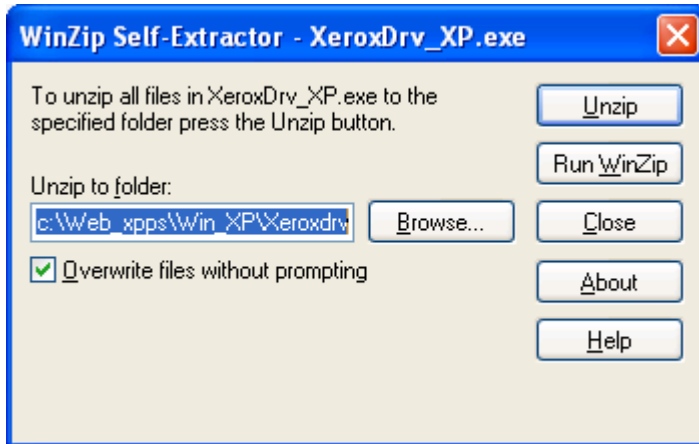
WinZip Self-Extractor - XeroxDrv_XP.exe

To unzip all files in XeroxDrv_XP.exe to the specified folder press the Unzip button.

Unzip to folder:

c:\Web_xpps\Win_XP\Xeroxdrv

Browse...

Overwrite files without prompting

Unzip

Run WinZip

Close

About

Help